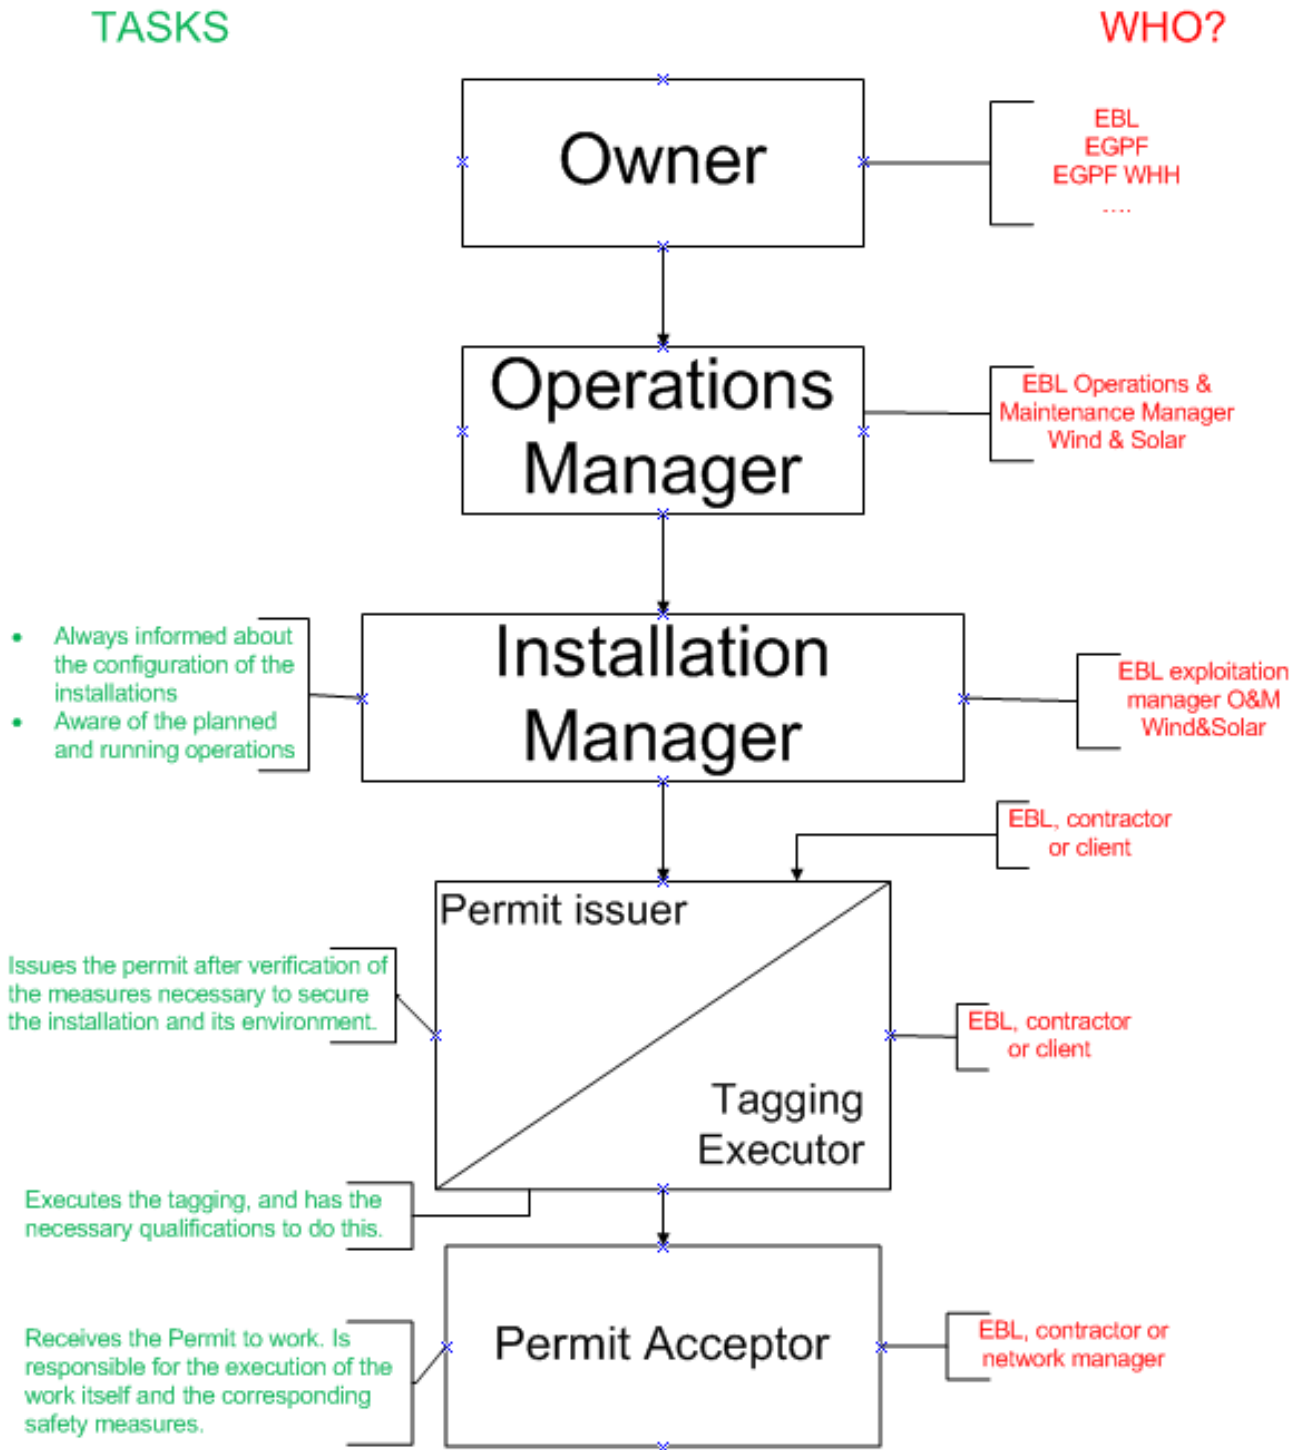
TASKS

WHO?

Owner

EBL
EGPF
EGPF WHH
....

Operations Manager

EBL Operations & Maintenance Manager Wind & Solar

- Always informed about the configuration of the installations
- Aware of the planned and running operations

Installation Manager

EBL exploitation manager O&M Wind&Solar

EBL, contractor or client

Permit issuer

Issues the permit after verification of the measures necessary to secure the installation and its environment.

Tagging Executor

EBL, contractor or client

Executes the tagging, and has the necessary qualifications to do this.

Receives the Permit to work. Is responsible for the execution of the work itself and the corresponding safety measures.

Permit Acceptor

EBL, contractor or network manager